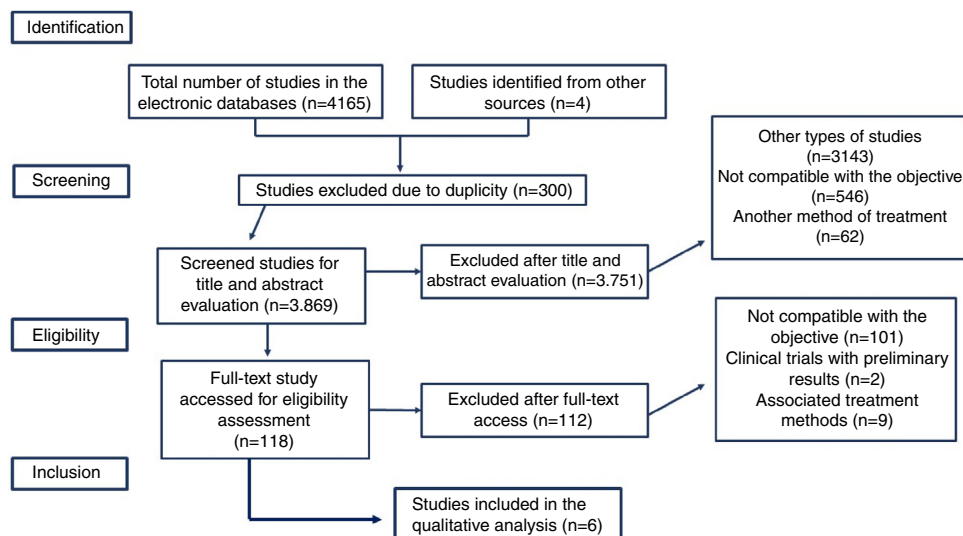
Identification

Total number of studies in the electronic databases (n=4165)

Studies identified from other sources (n=4)

Screening

Studies excluded due to duplicity (n=300)

Other types of studies (n=3143)
Not compatible with the objective (n=546)
Another method of treatment (n=62)

Screened studies for title and abstract evaluation (n=3.869)

Excluded after title and abstract evaluation (n=3.751)

Eligibility

Not compatible with the objective (n=101)
Clinical trials with preliminary results (n=2)
Associated treatment methods (n=9)

Full-text study accessed for eligibility assessment (n=118)

Excluded after full-text access (n=112)

Inclusion

Studies included in the qualitative analysis (n=6)